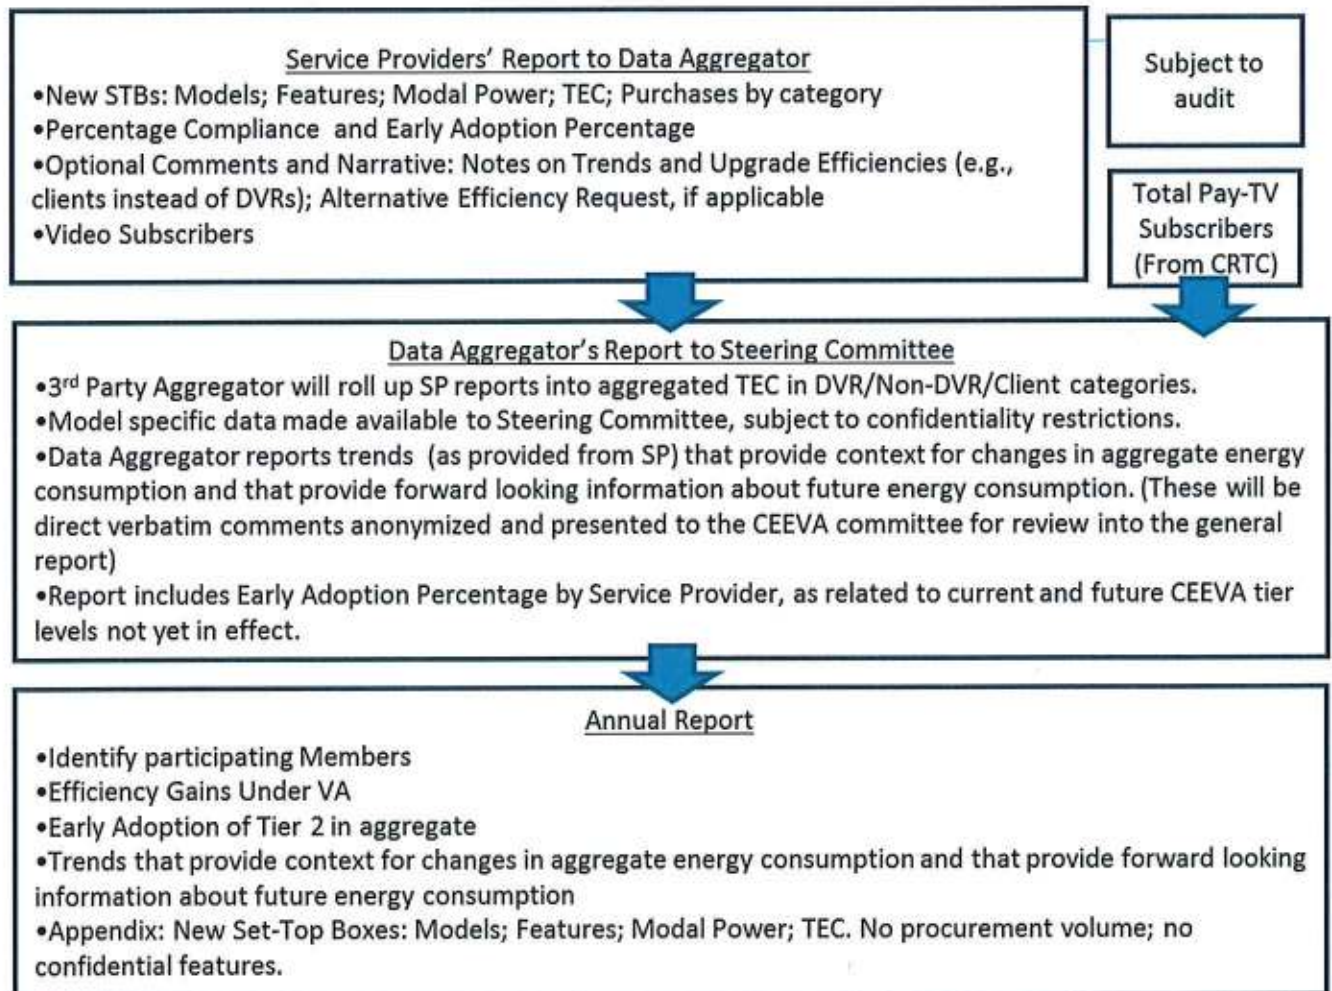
Service Providers' Report to Data Aggregator
•New STBs: Models; Features; Modal Power; TEC; Purchases by category
•Percentage Compliance and Early Adoption Percentage
•Optional Comments and Narrative: Notes on Trends and Upgrade Efficiencies (e.g., clients instead of DVRs); Alternative Efficiency Request, if applicable
•Video Subscribers

Subject to audit

Total Pay-TV Subscribers (From CRTC)

Data Aggregator's Report to Steering Committee
•3$^{rd}$ Party Aggregator will roll up SP reports into aggregated TEC in DVR/Non-DVR/Client categories.
•Model specific data made available to Steering Committee, subject to confidentiality restrictions.
•Data Aggregator reports trends (as provided from SP) that provide context for changes in aggregate energy consumption and that provide forward looking information about future energy consumption. (These will be direct verbatim comments anonymized and presented to the CEEVA committee for review into the general report)
•Report includes Early Adoption Percentage by Service Provider, as related to current and future CEEVA tier levels not yet in effect.

Annual Report
•Identify participating Members
•Efficiency Gains Under VA
•Early Adoption of Tier 2 in aggregate
•Trends that provide context for changes in aggregate energy consumption and that provide forward looking information about future energy consumption
•Appendix: New Set-Top Boxes: Models; Features; Modal Power; TEC. No procurement volume; no confidential features.